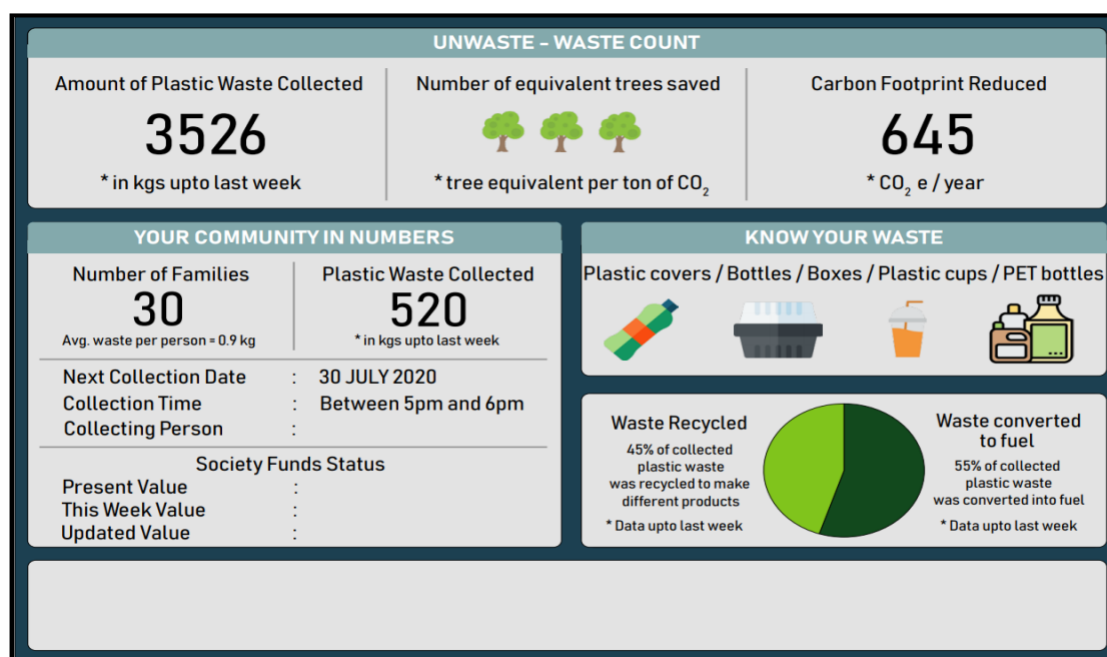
UNWASTE - WASTE COUNT

Amount of Plastic Waste Collected

3526

* in kgs upto last week

Number of equivalent trees saved

* tree equivalent per ton of $CO_2$

Carbon Footprint Reduced

645

* $CO_2$ e / year

YOUR COMMUNITY IN NUMBERS

Number of Families

30

Avg. waste per person = 0.9 kg

Plastic Waste Collected

520

* in kgs upto last week

Next Collection Date : 30 JULY 2020
Collection Time : Between 5pm and 6pm
Collecting Person :

Society Funds Status
Present Value :
This Week Value :
Updated Value :

KNOW YOUR WASTE

Plastic covers / Bottles / Boxes / Plastic cups / PET bottles

Waste Recycled

45% of collected plastic waste was recycled to make different products

* Data upto last week

Waste converted to fuel

55% of collected plastic waste was converted into fuel

* Data upto last week